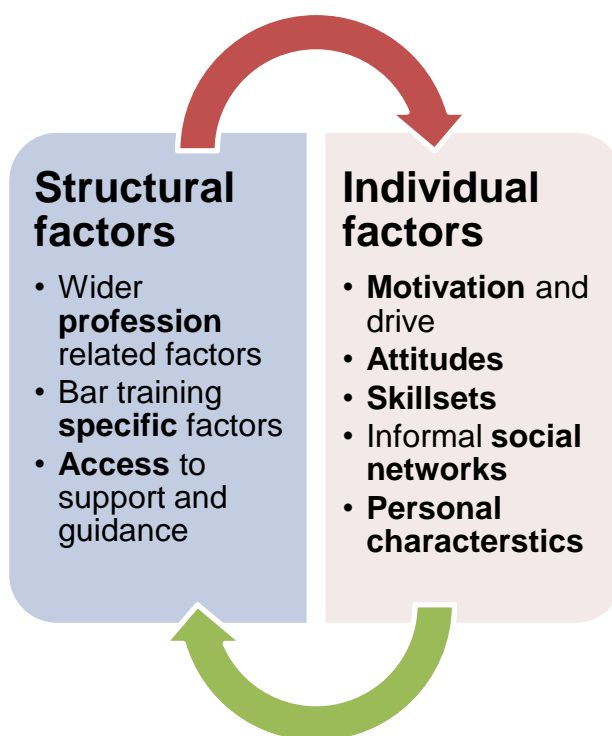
Structural factors

- Wider **profession** related factors
- Bar training **specific** factors
- **Access** to support and guidance

Individual factors

- **Motivation** and drive
- **Attitudes**
- **Skillsets**
- Informal **social networks**
- **Personal characterstics**